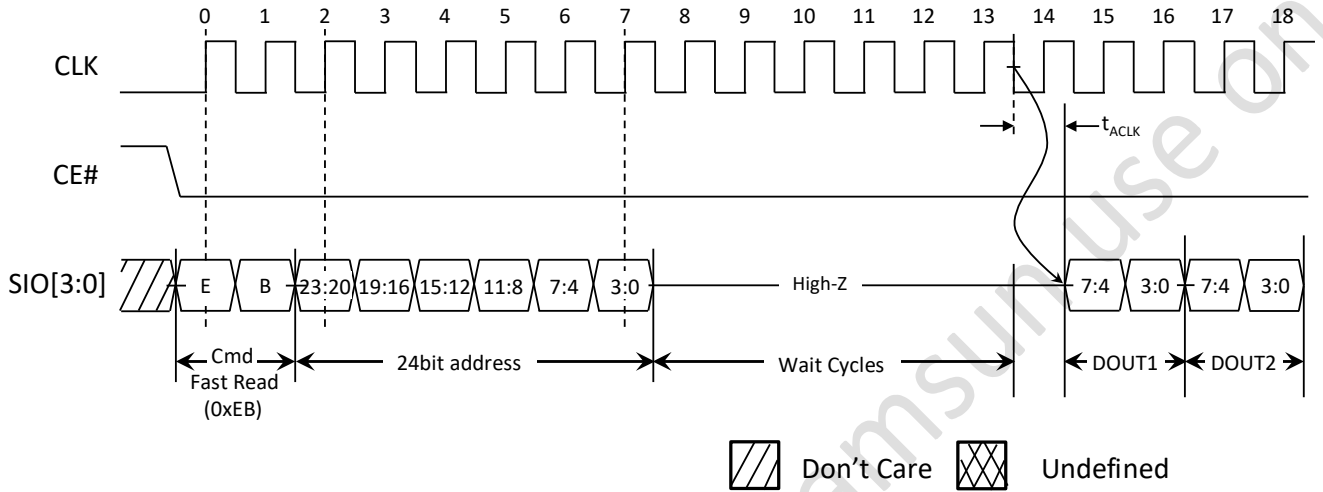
0 1 2 3 4 5 6 7 8 9 10 11 12 13 14 15 16 17 18

CLK

$t_{ACLK}$

CE#

SIO[3:0]

E B 23:20 19:16 15:12 11:8 7:4 3:0 High-Z 7:4 3:0 7:4 3:0

Cmd Fast Read (0xEB)

24bit address

Wait Cycles

DOUT1 DOUT2

Don't Care Undefined